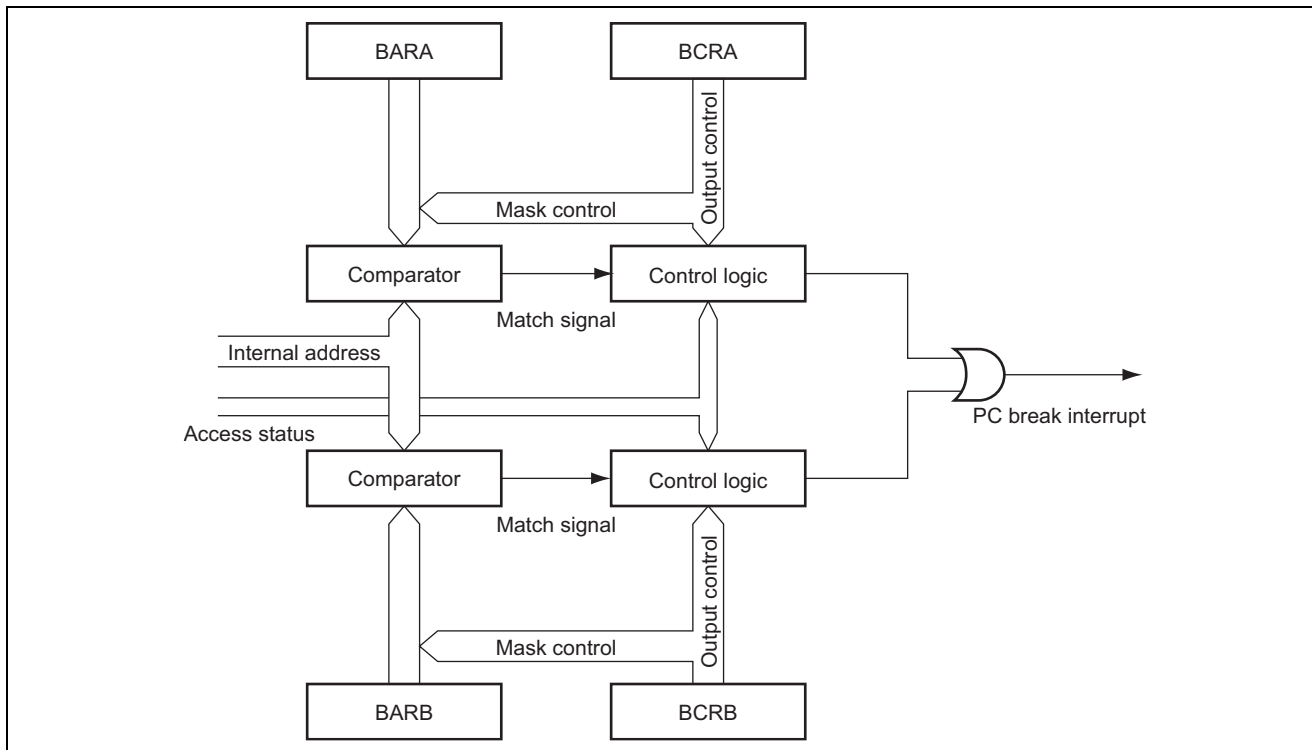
BARA
BCRA
Output control
Mask control
Comparator
Control logic
Match signal
Internal address
Access status
PC break interrupt
Comparator
Control logic
Match signal
Output control
Mask control
BARB
BCRB